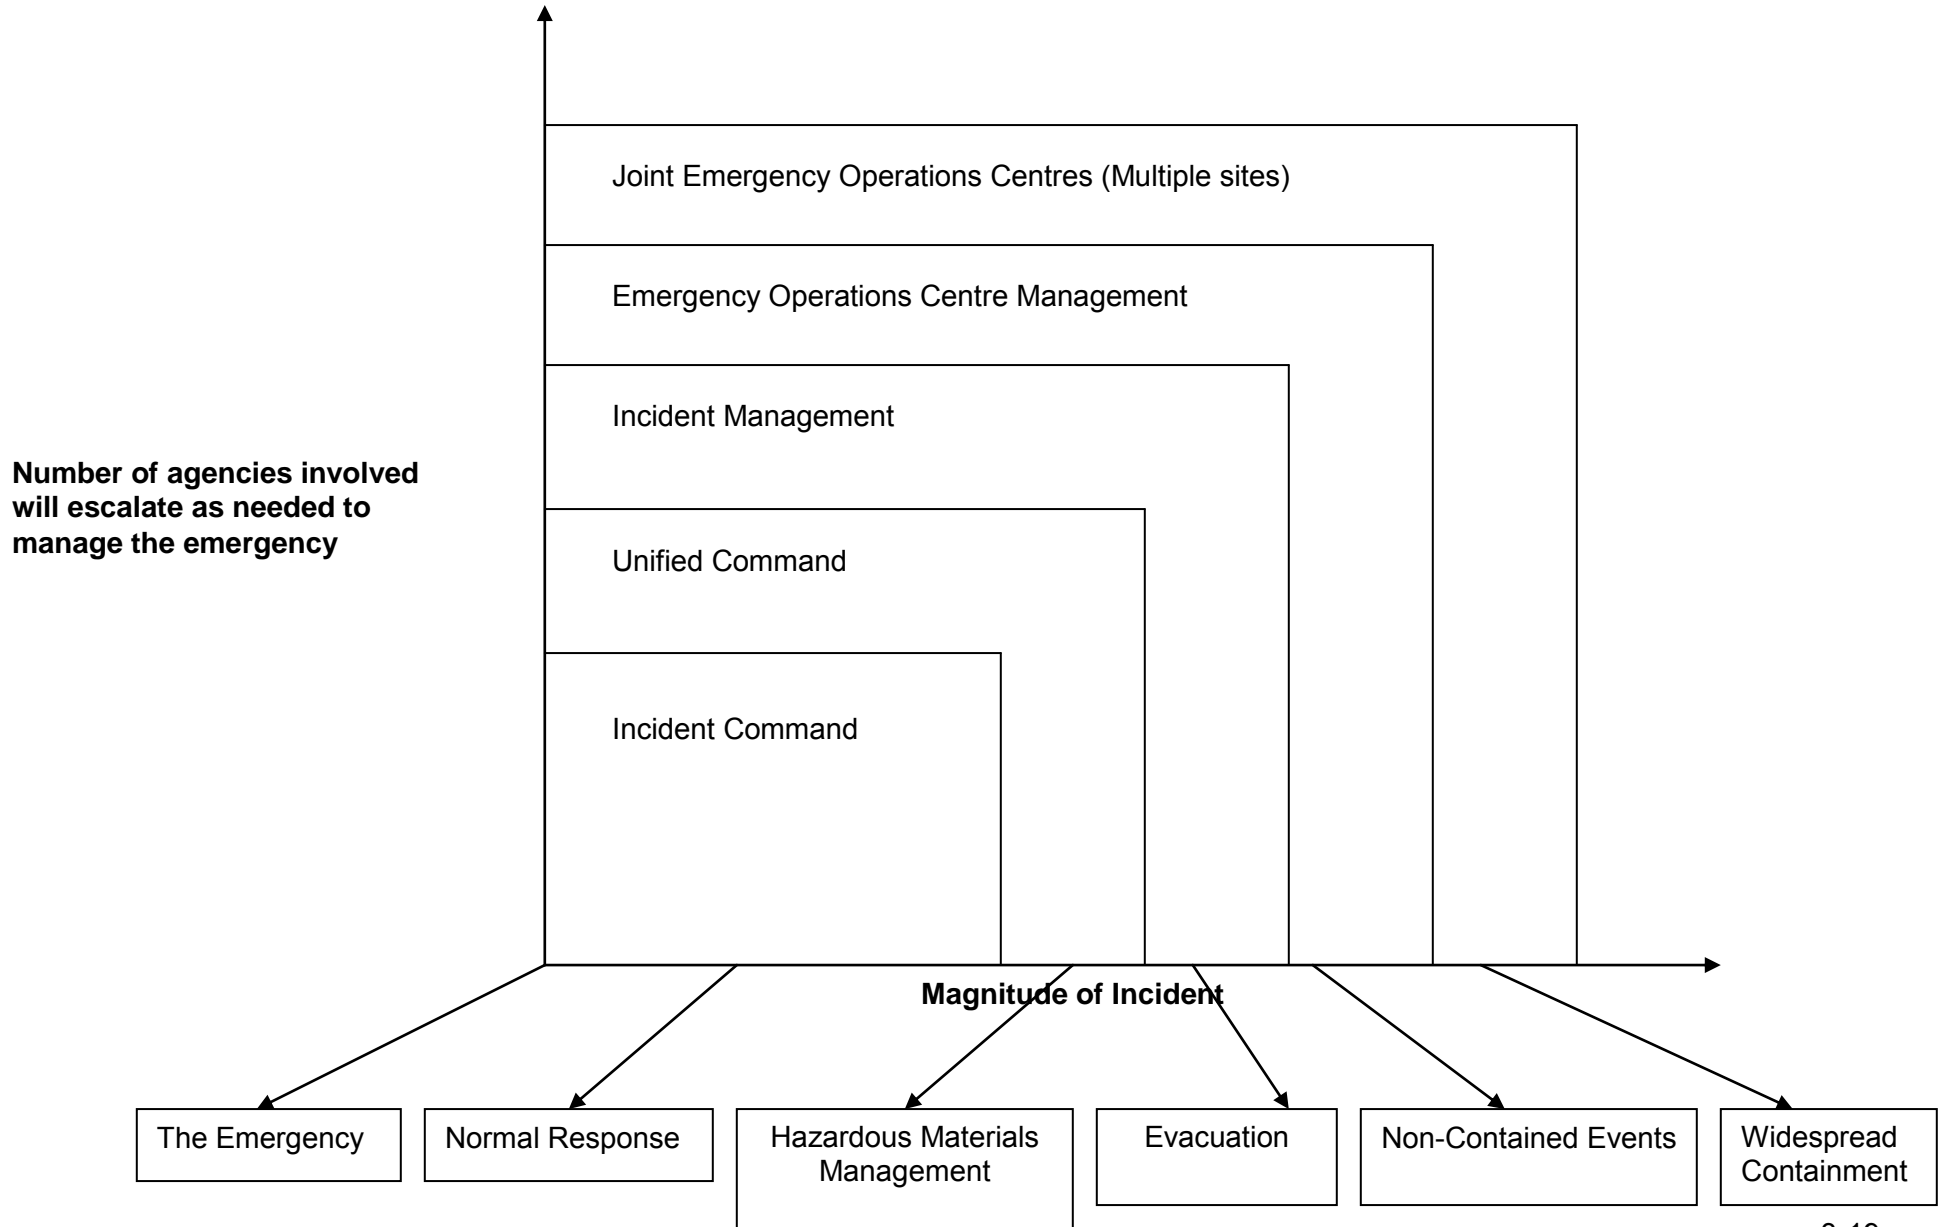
Joint Emergency Operations Centres (Multiple sites)

Emergency Operations Centre Management

Incident Management

Number of agencies involved will escalate as needed to manage the emergency

Unified Command

Incident Command

Magnitude of Incident

The Emergency

Normal Response

Hazardous Materials Management

Evacuation

Non-Contained Events

Widespread Containment

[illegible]